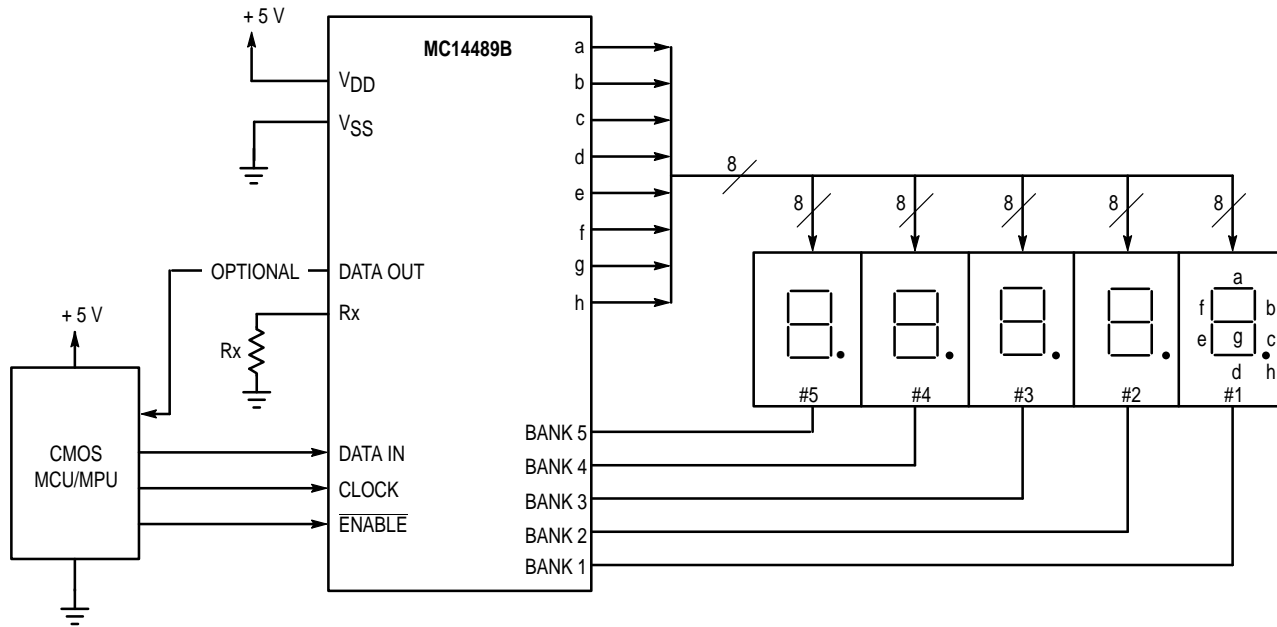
+ 5 V

MC14489B

$V_{DD}$

$V_{SS}$

a
b
c
d
e
f
g
h

8

8 8 8 8 8

OPTIONAL

DATA OUT

Rx

Rx

+ 5 V

a
f b
g
e c
d h

#5 #4 #3 #2 #1

CMOS MCU/MPU

DATA IN

CLOCK

$\overline{\text{ENABLE}}$

BANK 5
BANK 4
BANK 3
BANK 2
BANK 1